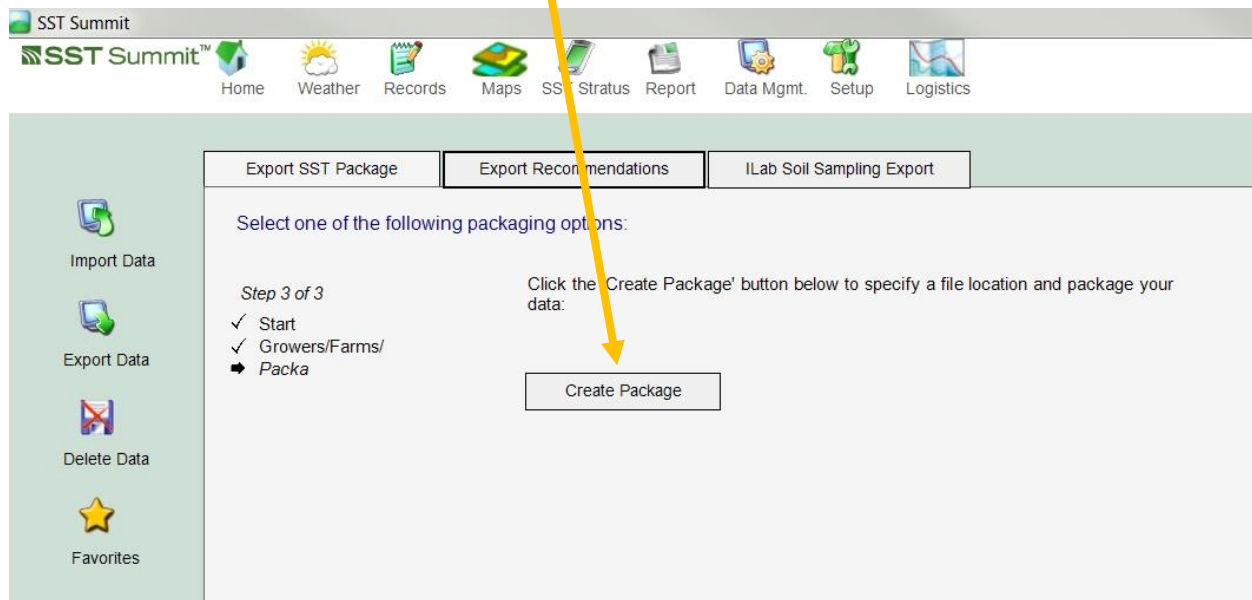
SST Summit

SST Summit™

Home Weather Records Maps SST Stratus Report Data Mgmt. Setup Logistics

Export SST Package | Export Recommendations | ILab Soil Sampling Export

Import Data

Export Data

Delete Data

Favorites

Select one of the following packaging options:

Step 3 of 3

✓ Start
✓ Growers/Farms/
➨ Packa

Click the 'Create Package' button below to specify a file location and package your data:

Create Package